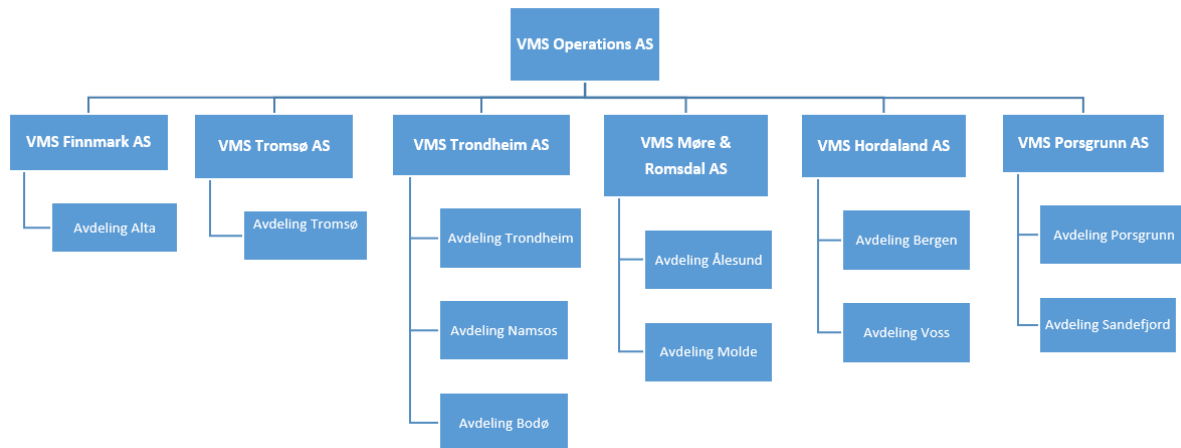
VMS Operations AS

VMS Finnmark AS

Avdeling Alta

VMS Tromsø AS

Avdeling Tromsø

VMS Trondheim AS

Avdeling Trondheim

Avdeling Namsos

Avdeling Bodø

VMS Møre & Romsdal AS

Avdeling Ålesund

Avdeling Molde

VMS Hordaland AS

Avdeling Bergen

Avdeling Voss

VMS Porsgrunn AS

Avdeling Porsgrunn

Avdeling Sandefjord